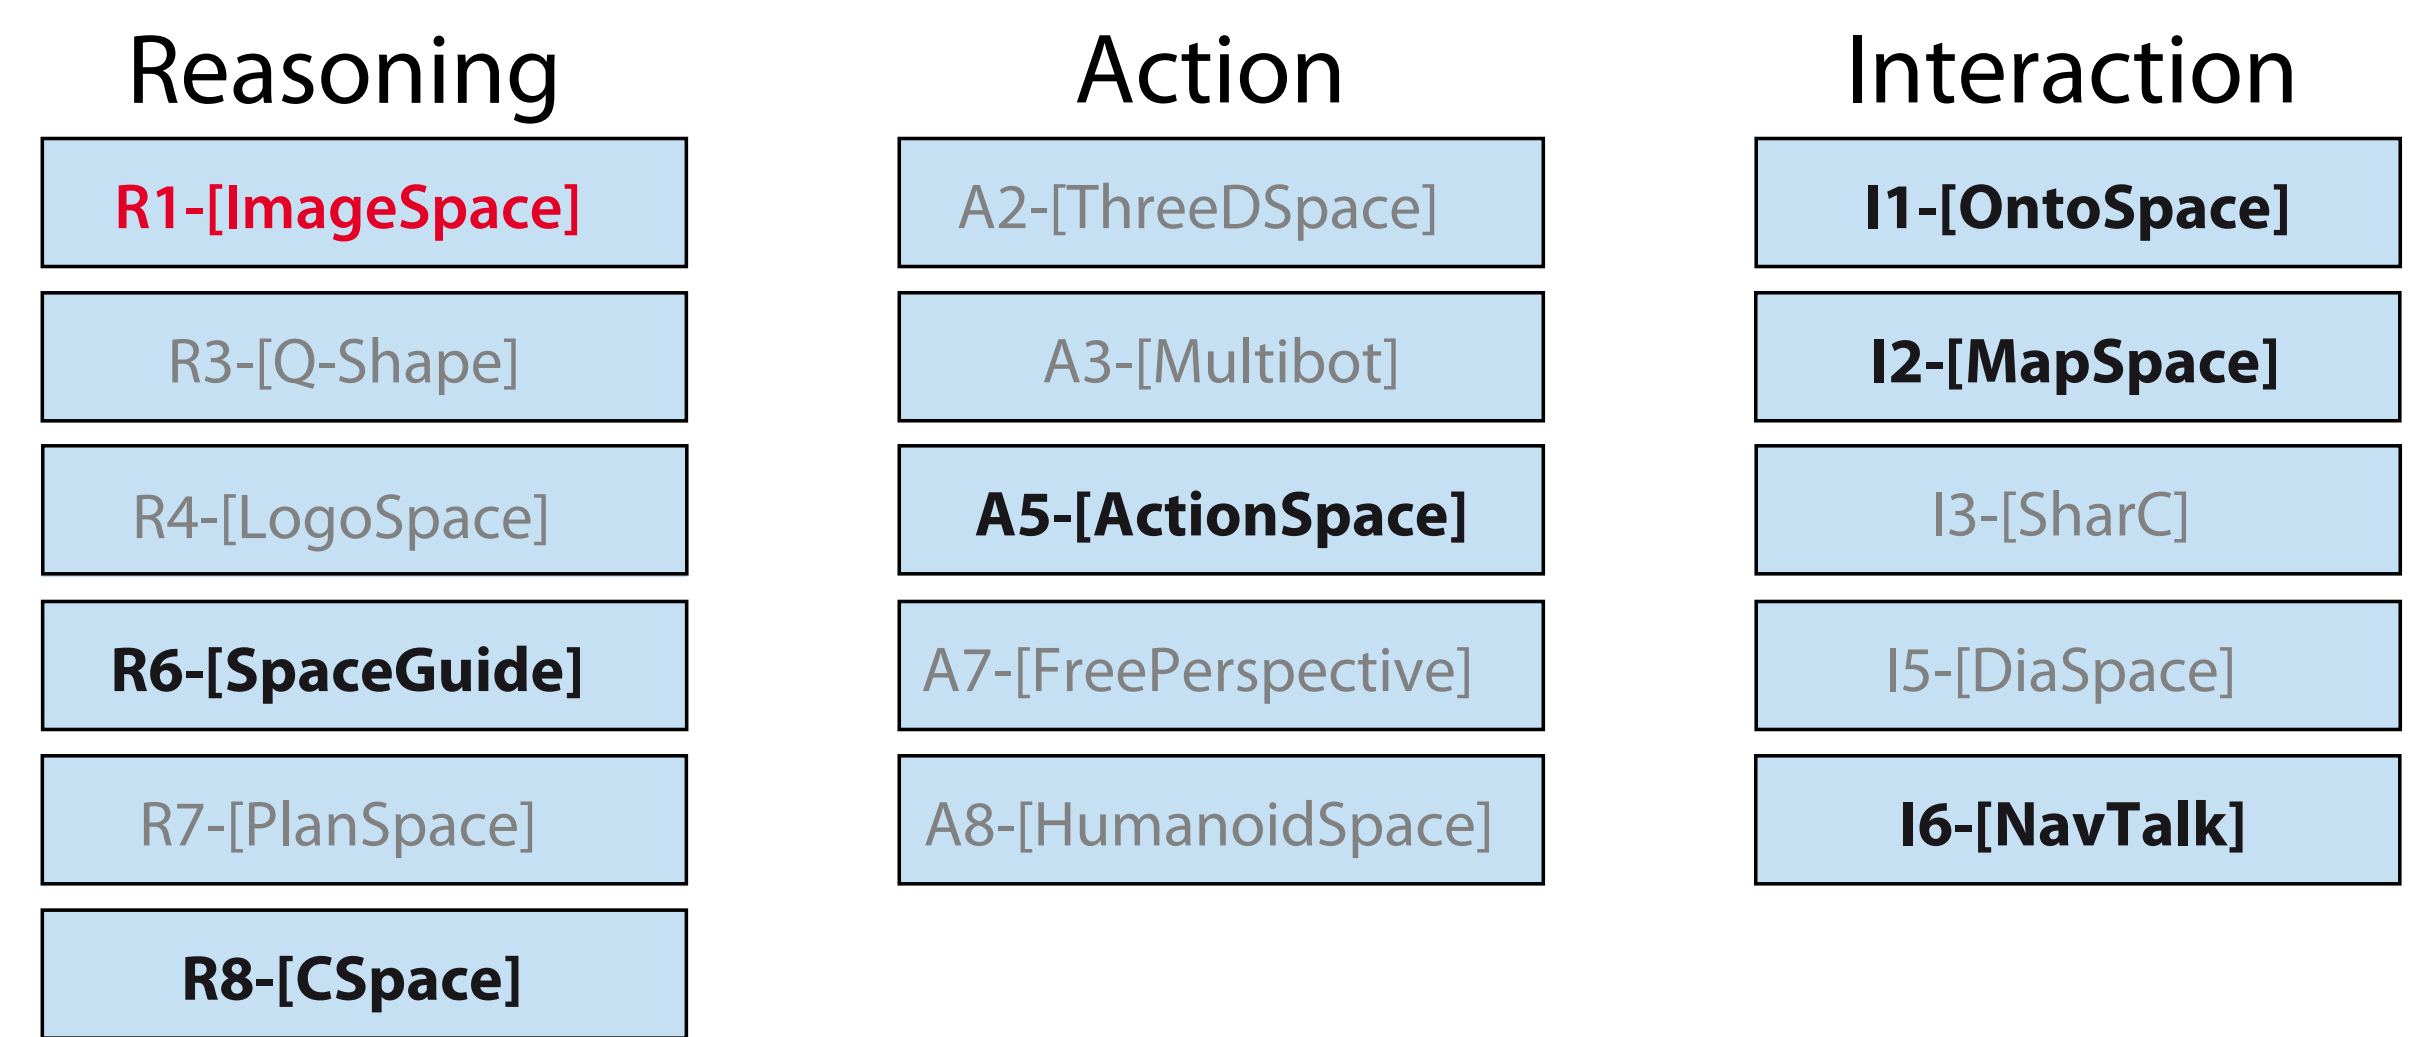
Reasoning

R1-[ImageSpace]

R3-[Q-Shape]

R4-[LogoSpace]

R6-[SpaceGuide]

R7-[PlanSpace]

R8-[CSpace]

Action

A2-[ThreeDSpace]

A3-[Multibot]

A5-[ActionSpace]

A7-[FreePerspective]

A8-[HumanoidSpace]

Interaction

I1-[OntoSpace]

I2-[MapSpace]

I3-[SharC]

I5-[DiaSpace]

I6-[NavTalk]